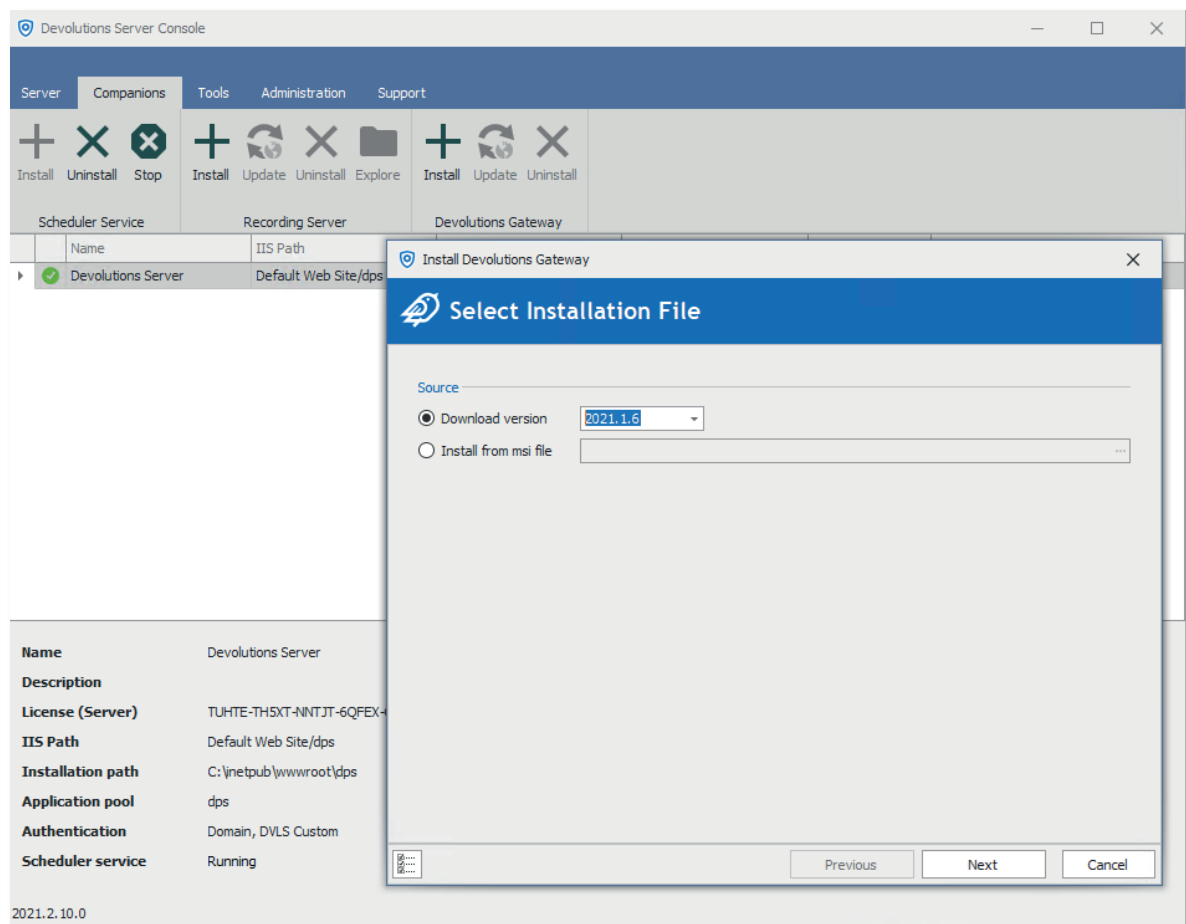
Devolutions Server Console

Server Companions Tools Administration Support

Install Uninstall Stop
Scheduler Service

Install Update Uninstall Explore
Recording Server

Install Update Uninstall
Devolutions Gateway

| Name | IIS Path |
|---|---|
| Devolutions Server | Default Web Site/dps |

Install Devolutions Gateway

Select Installation File

Source

Download version 2021.1.6

Install from msi file

Previous Next Cancel

Name Devolutions Server
Description
License (Server) TUHTE-TH5XT-NNTJT-6QFEX-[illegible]
IIS Path Default Web Site/dps
Installation path C:\inetpub\wwwroot\dps
Application pool dps
Authentication Domain, DVLS Custom
Scheduler service Running

2021.2.10.0